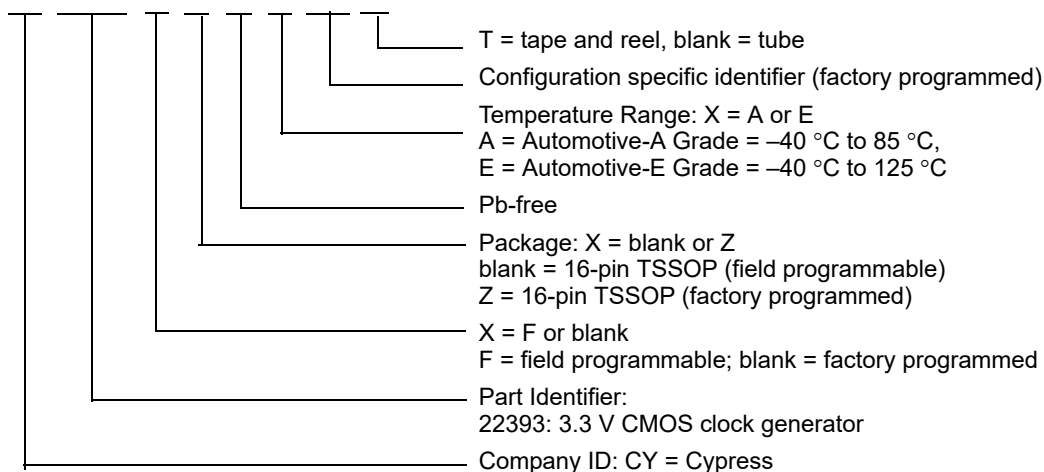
T = tape and reel, blank = tube

Configuration specific identifier (factory programmed)

Temperature Range: X = A or E
A = Automotive-A Grade = –40 °C to 85 °C,
E = Automotive-E Grade = –40 °C to 125 °C

Pb-free

Package: X = blank or Z
blank = 16-pin TSSOP (field programmable)
Z = 16-pin TSSOP (factory programmed)

X = F or blank
F = field programmable; blank = factory programmed

Part Identifier:
22393: 3.3 V CMOS clock generator

Company ID: CY = Cypress